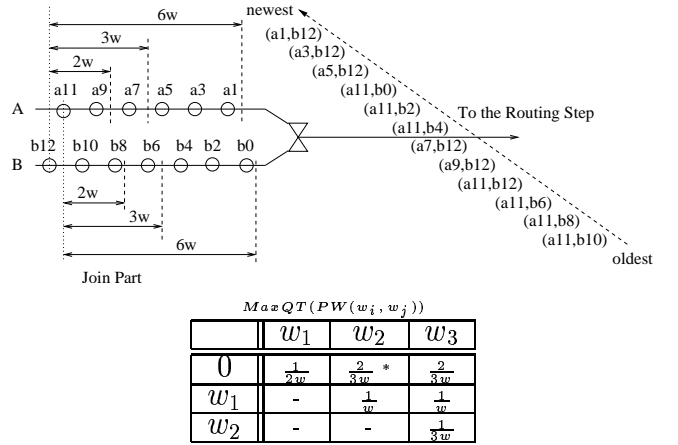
6w

3w

2w

newest

(a1,b12)
(a3,b12)
(a5,b12)
(a11,b0)
(a11,b2)
(a11,b4)
(a7,b12)
(a9,b12)
(a11,b12)
(a11,b6)
(a11,b8)
(a11,b10)

oldest

To the Routing Step

A a11 a9 a7 a5 a3 a1

B b12 b10 b8 b6 b4 b2 b0

2w

3w

6w

Join Part

$MaxQT(PW(w_i, w_j))$

| | $w_1$ | $w_2$ | $w_3$ |
|---|---|---|---|
| $0$ | $\frac{1}{2w}$ | $\frac{2}{3w}$ * | $\frac{2}{3w}$ |
| $w_1$ | - | $\frac{1}{w}$ | $\frac{1}{w}$ |
| $w_2$ | - | - | $\frac{1}{3w}$ |